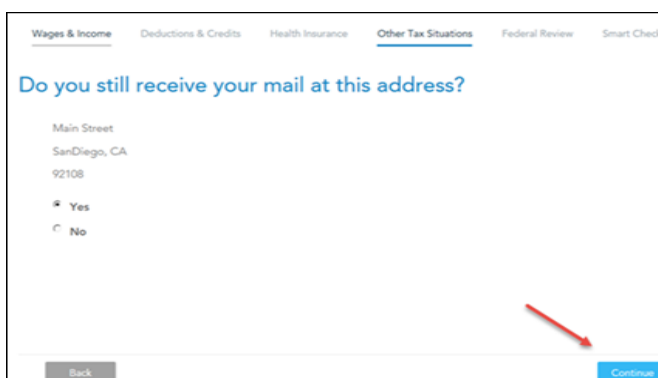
Wages & Income Deductions & Credits Health Insurance Other Tax Situations Federal Review Smart Ched

Do you still receive your mail at this address?

Main Street
SanDiego, CA
92108

Yes
No

Back
Continue